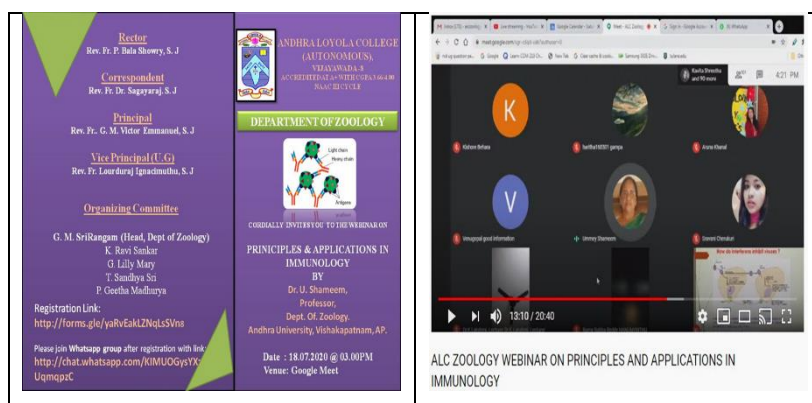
Rector
Rev. Fr. P. Bala Showry, S. J

Correspondent
Rev. Fr. Dr. Sagayaraj, S. J

Principal
Rev. Fr. G. M. Victor Emmanuel, S. J

Vice Principal (U.G)
Rev. Fr. Lourduraj Ignacimuthu, S. J

Organizing Committee

G. M. SriRangam (Head, Dept of Zoology)
K. Ravi Sankar
G. Lilly Mary
T. Sandhya Sri
P. Geetha Madhurya

Registration Link:
http://forms.gle/yaRvEakLZNqLsSVns

Please join Whatsapp group after registration with link:
http://chat.whatsapp.com/KIMUOGysYX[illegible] UqmqpzC

ANDHRA LOYOLA COLLEGE (AUTONOMOUS),
VIJAYAWADA-8
ACCREDITED AT A+ WITH CGPA 3.66/4.00 NAAC III CYCLE

DEPARTMENT OF ZOOLOGY

Light chain
Heavy chain
Antigens

CORDIALLY INVITES YOU TO THE WEBINAR ON

PRINCIPLES & APPLICATIONS IN IMMUNOLOGY
BY
Dr. U. Shameem,
Professor,
Dept. Of. Zoology.
Andhra University, Vishakapatnam, AP.

Date : 18.07.2020 @ 03.00PM
Venue: Google Meet

meet.google.com
4:21 PM
K
Kishore Behara
V
Ummey Shameem
13:10 / 20:40

ALC ZOOLOGY WEBINAR ON PRINCIPLES AND APPLICATIONS IN IMMUNOLOGY